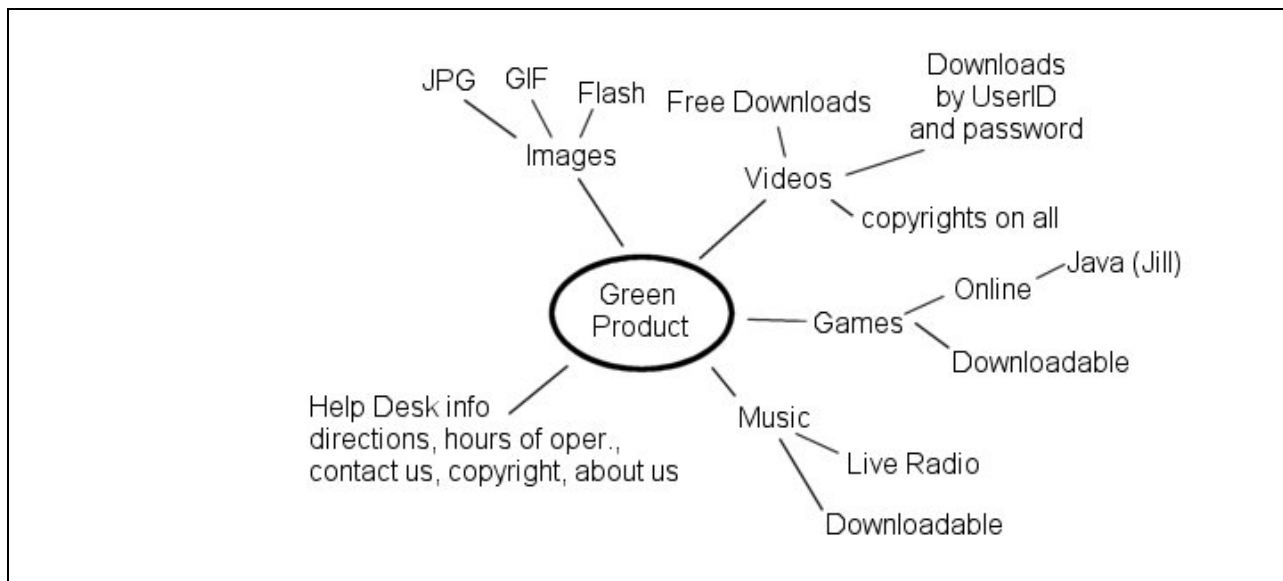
JPG GIF Flash

Images

Free Downloads

Downloads by UserID and password

Videos

copyrights on all

Green Product

Online

Java (Jill)

Games

Downloadable

Help Desk info directions, hours of oper., contact us, copyright, about us

Music

Live Radio

Downloadable